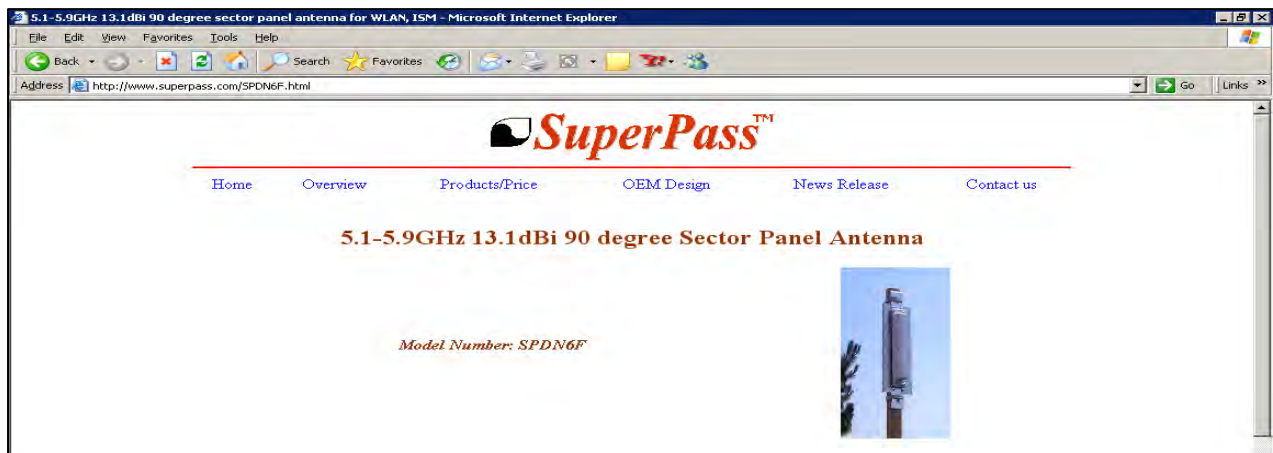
5.1-5.9GHz 13.1dBi 90 degree sector panel antenna for WLAN, ISM - Microsoft Internet Explorer

File Edit View Favorites Tools Help

Back Search Favorites

Address http://www.superpass.com/SPDN6F.html Go Links

SuperPass™

Home Overview Products/Price OEM Design News Release Contact us

5.1-5.9GHz 13.1dBi 90 degree Sector Panel Antenna

Model Number: SPDN6F